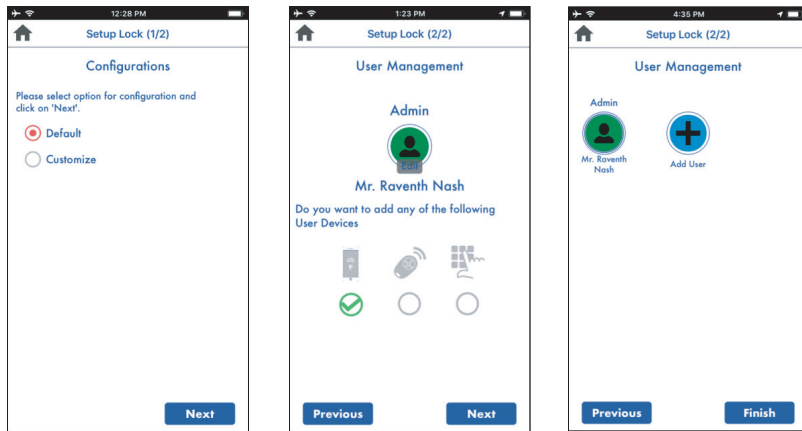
12:28 PM

Setup Lock (1/2)

Configurations

Please select option for configuration and click on 'Next'.

Default

Customize

Next

1:23 PM

Setup Lock (2/2)

User Management

Admin

Edit

Mr. Raventh Nash

Do you want to add any of the following User Devices

Previous

Next

4:35 PM

Setup Lock (2/2)

User Management

Admin

Mr. Raventh Nash

Add User

Previous

Finish